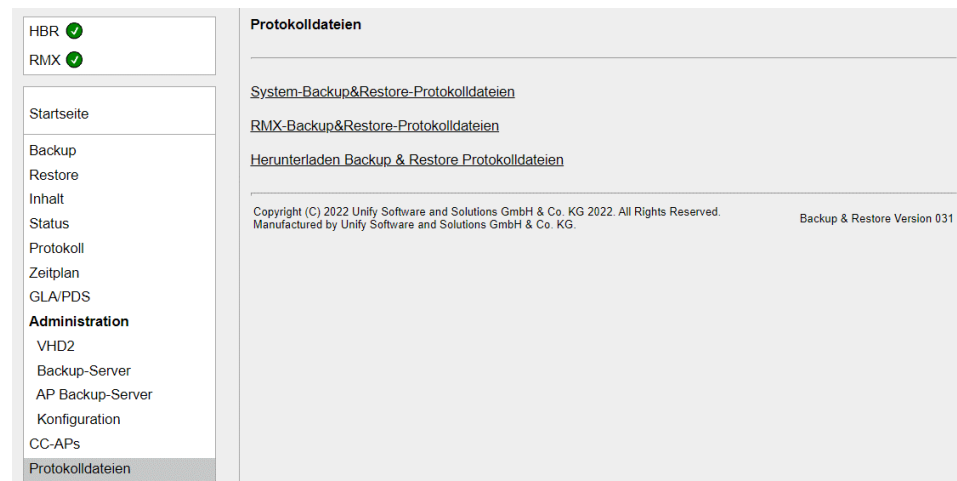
HBR
RMX

Startseite

Backup
Restore
Inhalt
Status
Protokoll
Zeitplan
GLA/PDS
Administration
VHD2
Backup-Server
AP Backup-Server
Konfiguration
CC-APs
Protokolldateien

Protokolldateien

System-Backup&Restore-Protokolldateien

RMX-Backup&Restore-Protokolldateien

Herunterladen Backup & Restore Protokolldateien

Copyright (C) 2022 Unify Software and Solutions GmbH & Co. KG 2022. All Rights Reserved.
Manufactured by Unify Software and Solutions GmbH & Co. KG.

Backup & Restore Version 031